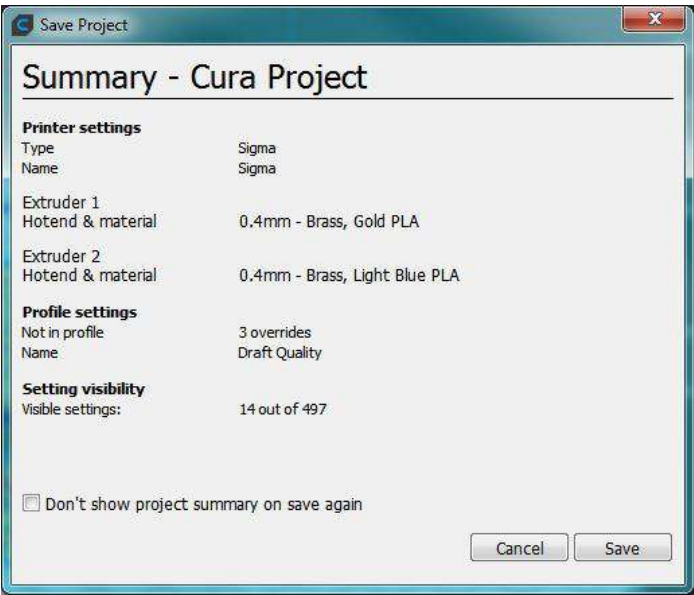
Save Project

Summary - Cura Project

**Printer settings**

| | |
|---|---|
| Type | Sigma |
| Name | Sigma |

| | |
|---|---|
| Extruder 1 | |
| Hotend & material | 0.4mm - Brass, Gold PLA |

| | |
|---|---|
| Extruder 2 | |
| Hotend & material | 0.4mm - Brass, Light Blue PLA |

**Profile settings**

| | |
|---|---|
| Not in profile | 3 overrides |
| Name | Draft Quality |

**Setting visibility**

| | |
|---|---|
| Visible settings: | 14 out of 497 |

Don't show project summary on save again

Cancel Save